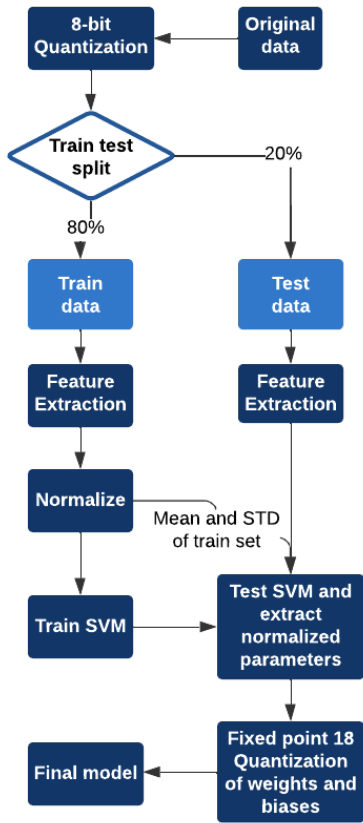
8-bit Quantization

Original data

Train test split

20%

80%

Train data

Test data

Feature Extraction

Feature Extraction

Normalize

Mean and STD of train set

Train SVM

Test SVM and extract normalized parameters

Fixed point 18 Quantization of weights and biases

Final model